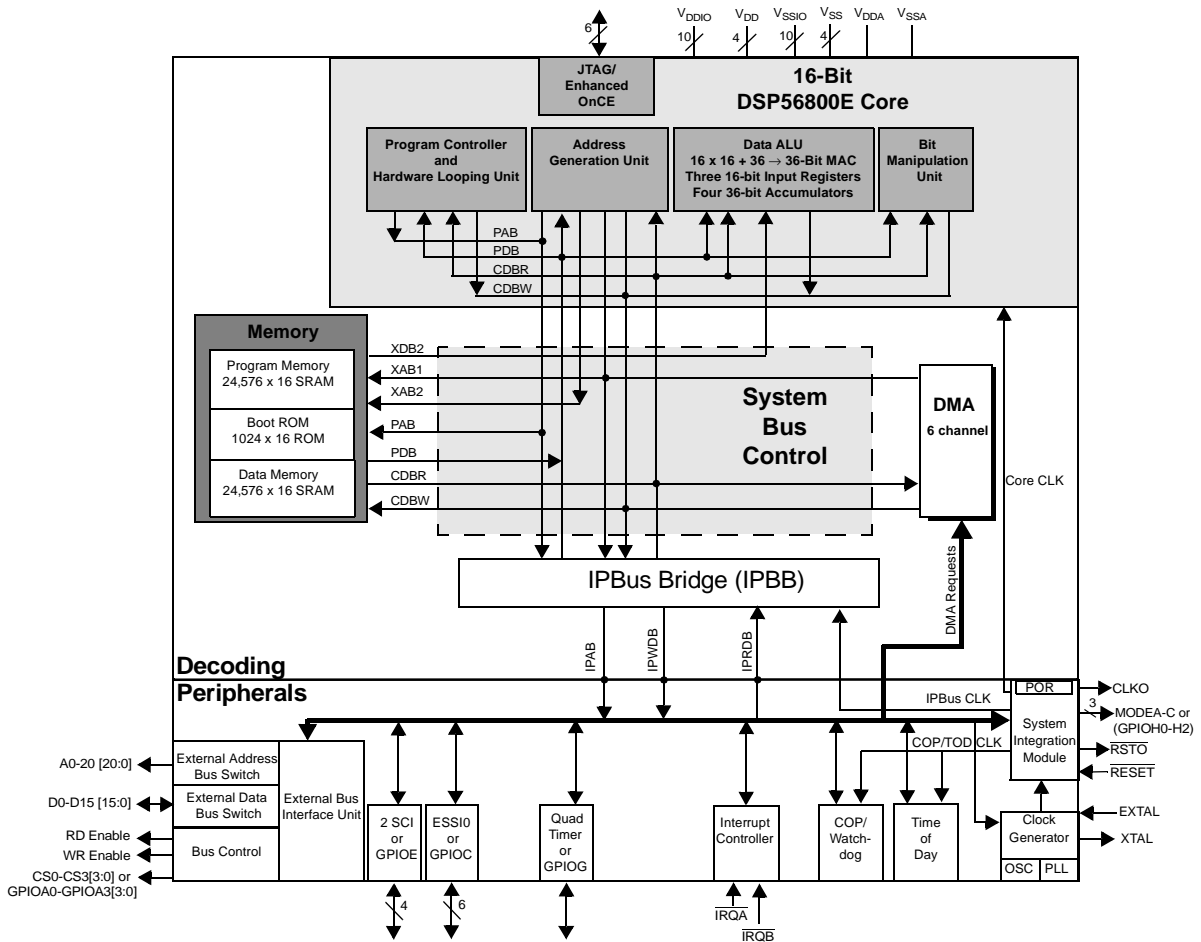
6

$V_{DDIO}$ $V_{DD}$ $V_{SSIO}$ $V_{SS}$ $V_{DDA}$ $V_{SSA}$

10 4 10 4

JTAG/ Enhanced OnCE

16-Bit DSP56800E Core

Program Controller and Hardware Looping Unit

Address Generation Unit

Data ALU 16 x 16 + 36 → 36-Bit MAC Three 16-bit Input Registers Four 36-bit Accumulators

Bit Manipulation Unit

PAB
PDB
CDBR
CDBW

Memory

Program Memory 24,576 x 16 SRAM

Boot ROM 1024 x 16 ROM

Data Memory 24,576 x 16 SRAM

XDB2
XAB1
XAB2
PAB
PDB
CDBR
CDBW

System Bus Control

DMA
6 channel

Core CLK

DMA Requests

IPBus Bridge (IPBB)

IPAB
IPWDB
IPRDB

Decoding

Peripherals

POR

CLKO

3

MODEA-C or (GPIOH0-H2)

IPBus CLK

System Integration Module

COP/TOD CLK

$\overline{RSTO}$

$\overline{RESET}$

A0-20 [20:0]

External Address Bus Switch

D0-D15 [15:0]

External Data Bus Switch

External Bus Interface Unit

RD Enable

WR Enable

Bus Control

CS0-CS3[3:0] or GPIOA0-GPIOA3[3:0]

2 SCI or GPIOE

ESSI0 or GPIOC

Quad Timer or GPIOG

Interrupt Controller

COP/ Watch-dog

Time of Day

Clock Generator

OSC PLL

EXTAL

XTAL

4

6

$\overline{IRQA}$

$\overline{IRQB}$